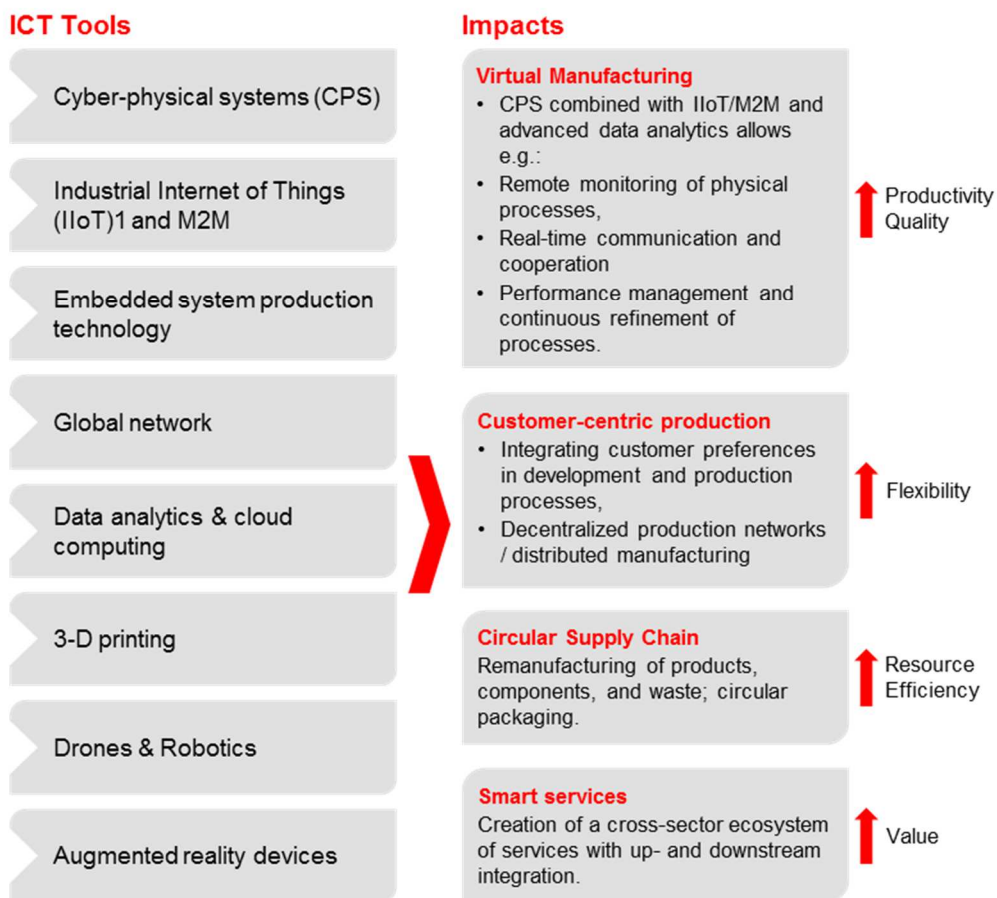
ICT Tools

Cyber-physical systems (CPS)

Industrial Internet of Things (IIoT)1 and M2M

Embedded system production technology

Global network

Data analytics & cloud computing

3-D printing

Drones & Robotics

Augmented reality devices

Impacts

Virtual Manufacturing
• CPS combined with IIoT/M2M and advanced data analytics allows e.g.:
• Remote monitoring of physical processes,
• Real-time communication and cooperation
• Performance management and continuous refinement of processes.

Productivity
Quality

Customer-centric production
• Integrating customer preferences in development and production processes,
• Decentralized production networks / distributed manufacturing

Flexibility

Circular Supply Chain
Remanufacturing of products, components, and waste; circular packaging.

Resource Efficiency

Smart services
Creation of a cross-sector ecosystem of services with up- and downstream integration.

Value